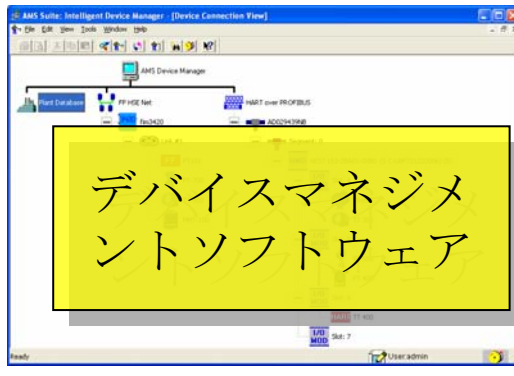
AMS Suite: Intelligent Device Manager - [Device Connection View]

File Edit View Tools Window Help

AMS Device Manager

Plant Database

FF HSE Net

HART over PROFIBUS

fim3420

AD029439NB

デバイスマネジメントソフトウェア

I/O MOD

Slot: 7

Ready

User:admin